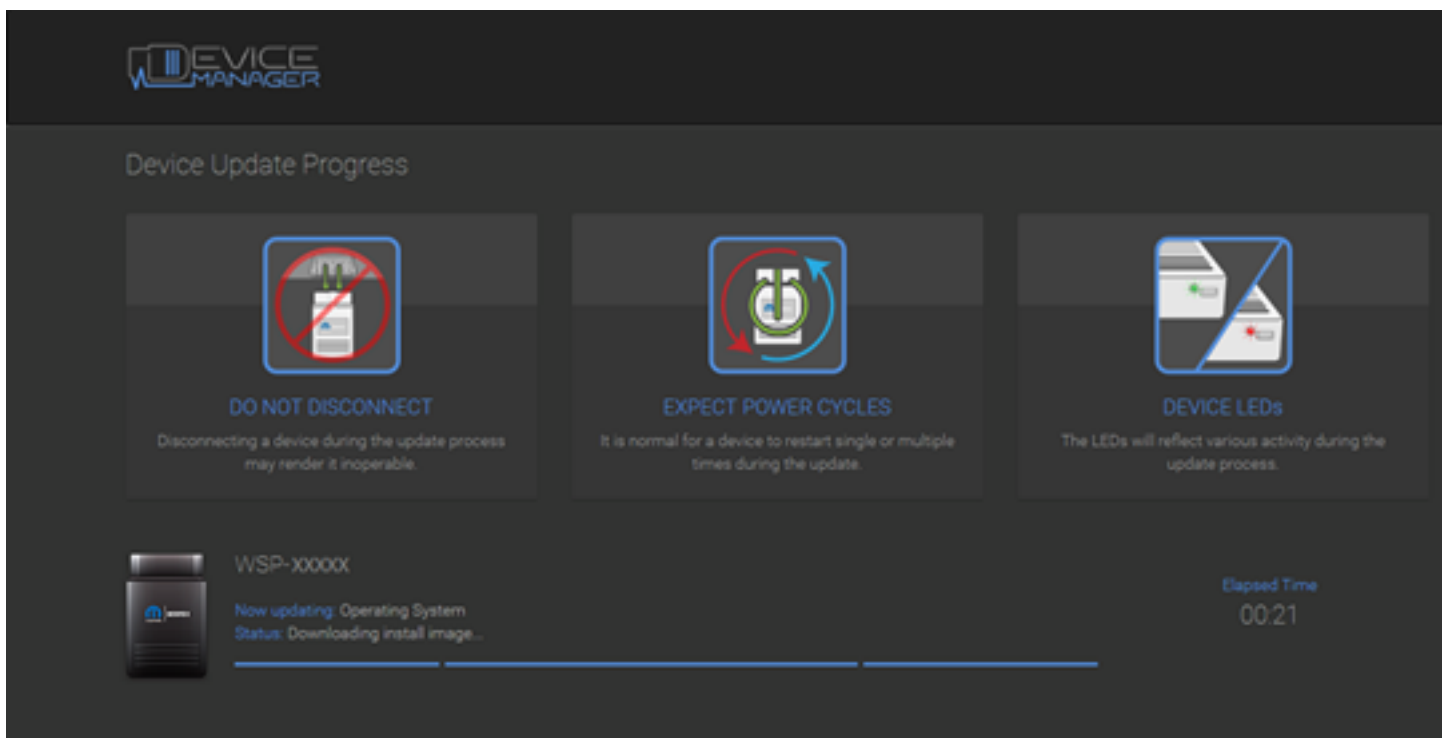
DEVICE MANAGER

Device Update Progress

DO NOT DISCONNECT

Disconnecting a device during the update process may render it inoperable.

EXPECT POWER CYCLES

It is normal for a device to restart single or multiple times during the update.

DEVICE LEDs

The LEDs will reflect various activity during the update process.

WSP-XXXXX

Now updating: Operating System
Status: Downloading install image...

Elapsed Time
00:21